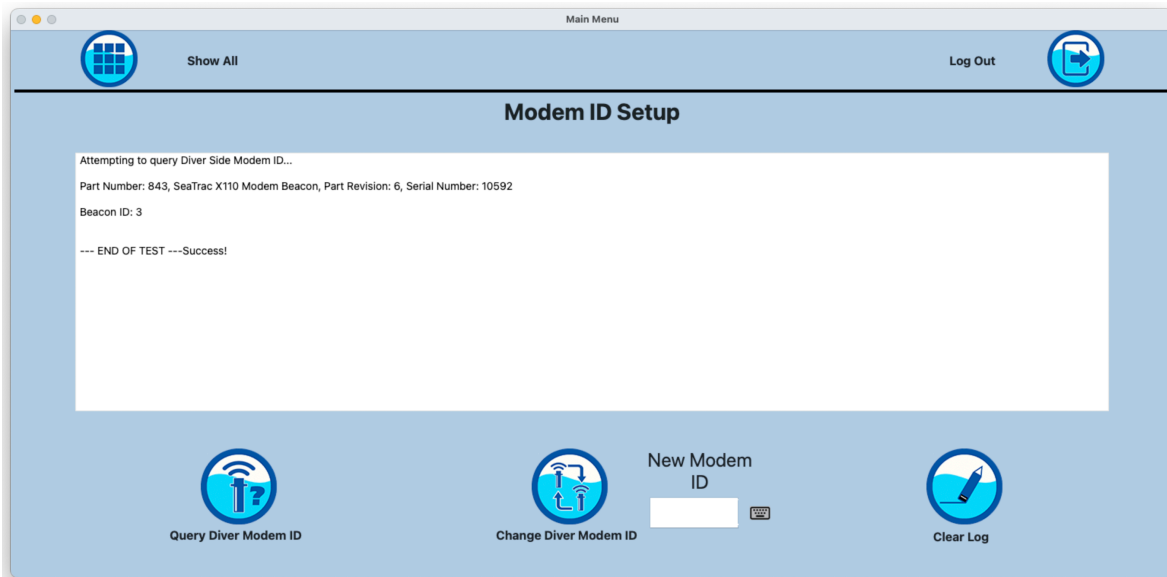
Main Menu

Show All

Log Out

Modem ID Setup

Attempting to query Diver Side Modem ID...

Part Number: 843, SeaTrac X110 Modem Beacon, Part Revision: 6, Serial Number: 10592

Beacon ID: 3

--- END OF TEST ---Success!

Query Diver Modem ID

Change Diver Modem ID

New Modem ID

Clear Log